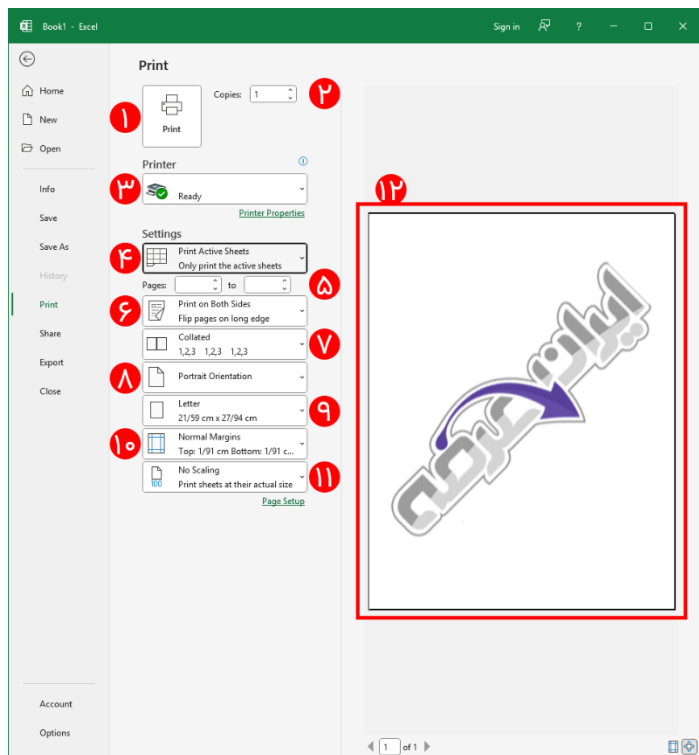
Book1 - Excel

Sign in ? − □ ×

Home
New
Open
Info
Save
Save As
History
Print
Share
Export
Close
Account
Options

Print

۱
Print

Copies: 1
۲

Printer
۳
Ready
Printer Properties

Settings
۴
Print Active Sheets
Only print the active sheets

Pages: to
۵

۶
Print on Both Sides
Flip pages on long edge

Collated
1,2,3 1,2,3 1,2,3
۷

۸
Portrait Orientation

Letter
21/59 cm x 27/94 cm
۹

۱۰
Normal Margins
Top: 1/91 cm Bottom: 1/91 c...

No Scaling
Print sheets at their actual size
۱۱
Page Setup

۱۲

ایران عرضه

1 of 1